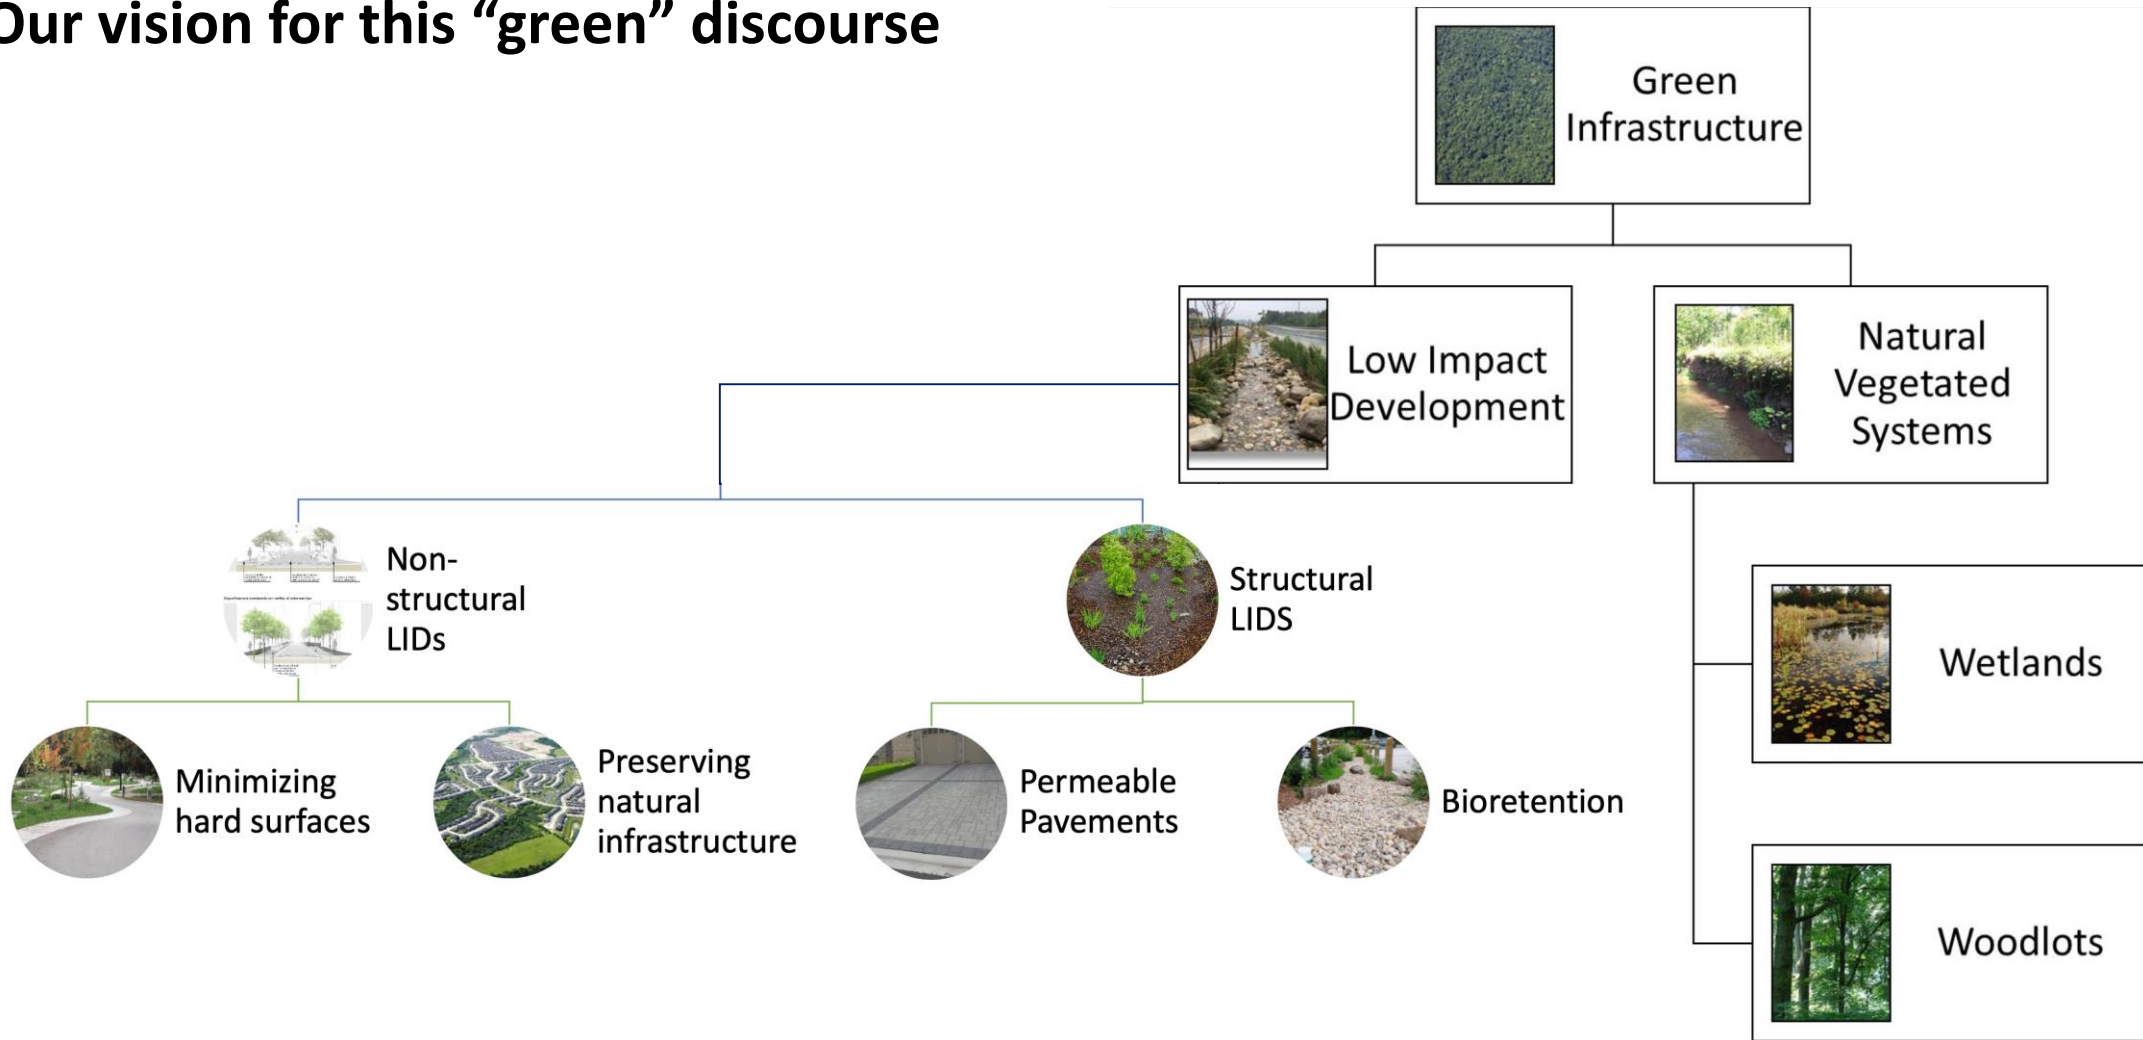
Our vision for this “green” discourse

Green Infrastructure

Low Impact Development

Natural Vegetated Systems

Non-structural LIDs

Structural LIDS

Wetlands

Minimizing hard surfaces

Preserving natural infrastructure

Permeable Pavements

Bioretention

Woodlots